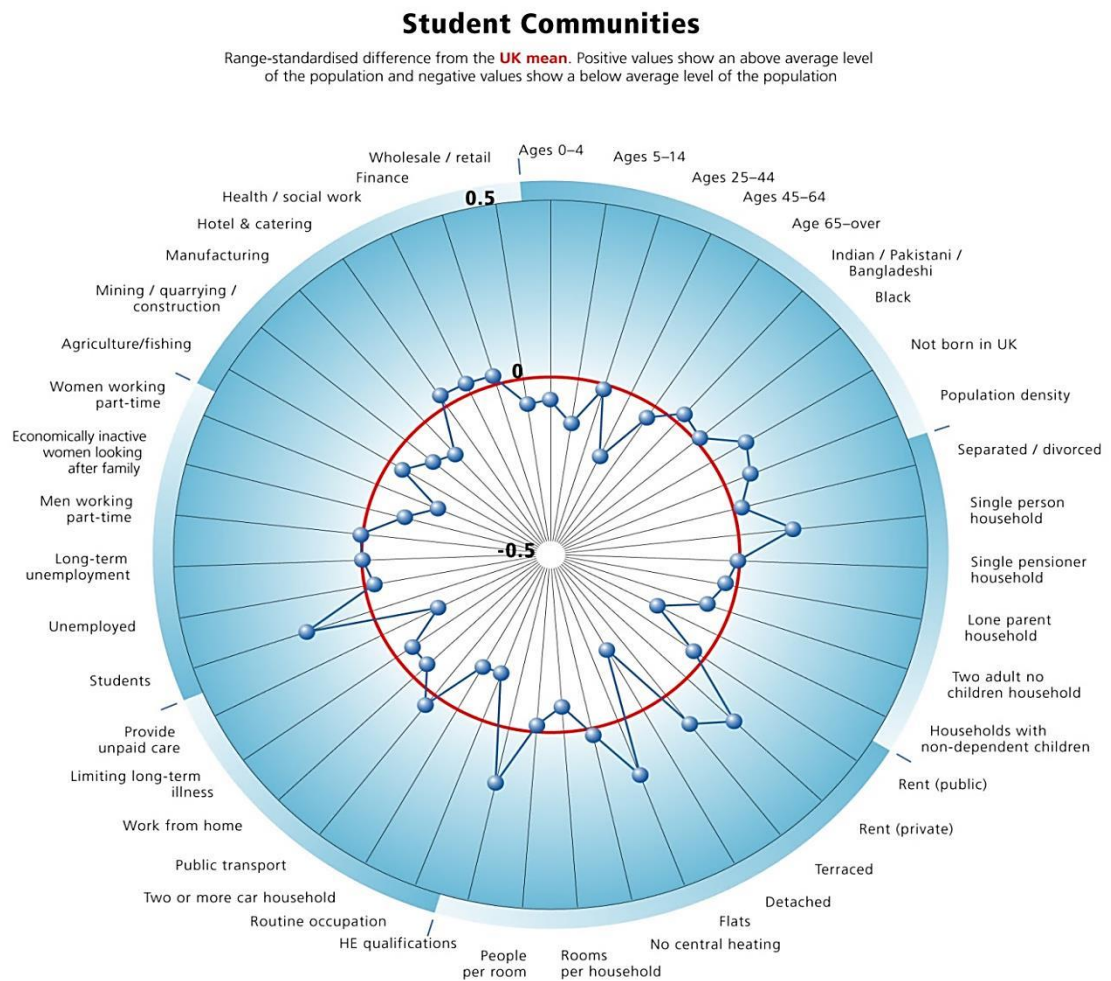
Student Communities

Range-standardised difference from the UK mean. Positive values show an above average level of the population and negative values show a below average level of the population

Ages 0–4
Ages 5–14
Ages 25–44
Ages 45–64
Age 65–over
Indian / Pakistani / Bangladeshi
Black
Not born in UK
Population density
Separated / divorced
Single person household
Single pensioner household
Lone parent household
Two adult no children household
Households with non-dependent children
Rent (public)
Rent (private)
Terraced
Detached
Flats
No central heating
Rooms per household
People per room
HE qualifications
Routine occupation
Two or more car household
Public transport
Work from home
Limiting long-term illness
Provide unpaid care
Students
Unemployed
Long-term unemployment
Men working part-time
Economically inactive women looking after family
Women working part-time
Agriculture/fishing
Mining / quarrying / construction
Manufacturing
Hotel & catering
Health / social work
Finance
Wholesale / retail

0.5
0
-0.5